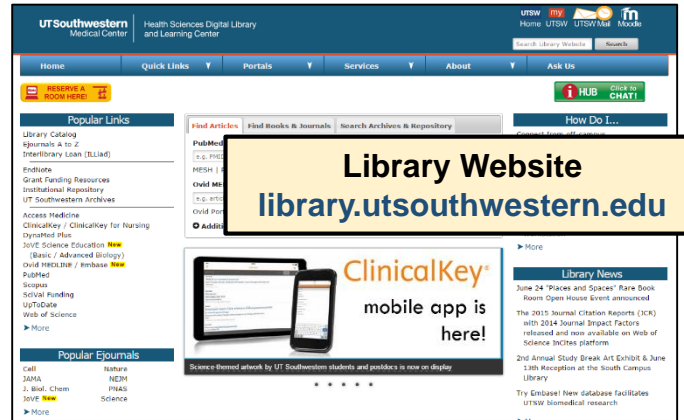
UTSouthwestern Medical Center
Health Sciences Digital Library and Learning Center

UTSW Home my UTSW UTSW Mail Moodle
Search Library Website Search

Home Quick Links Portals Services About Ask Us

RESERVE A ROOM HERE!

HUB Click to CHAT!

Popular Links
Library Catalog
Ejournals A to Z
Interlibrary Loan (ILLiad)

EndNote
Grant Funding Resources
Institutional Repository
UT Southwestern Archives

Access Medicine
ClinicalKey / ClinicalKey for Nursing
DynaMed Plus
JoVE Science Education New
(Basic / Advanced Biology)
Ovid MEDLINE® / Embase New
PubMed
Scopus
SciVal Funding
UpToDate
Web of Science
More

Popular Ejournals
| Cell | Nature |
|---|---|
| JAMA | NEJM |
| J. Biol. Chem | PNAS |
| JoVE New | Science |
More

Find Articles Find Books & Journals Search Archives & Repository
PubMed
e.g. PMID
MESH |
Ovid ME
e.g. artic
Ovid Po
Additi

Library Website
library.utsouthwestern.edu

ClinicalKey®
mobile app is here!
Science-themed artwork by UT Southwestern students and postdocs is now on display

How Do I...
Connect from off-campus
More

Library News
June 24 "Places and Spaces" Rare Book Room Open House Event announced
The 2015 Journal Citation Reports (JCR) with 2014 Journal Impact Factors released and now available on Web of Science InCites platform
2nd Annual Study Break Art Exhibit & June 13th Reception at the South Campus Library
Try Embase! New database facilitates UTSW biomedical research